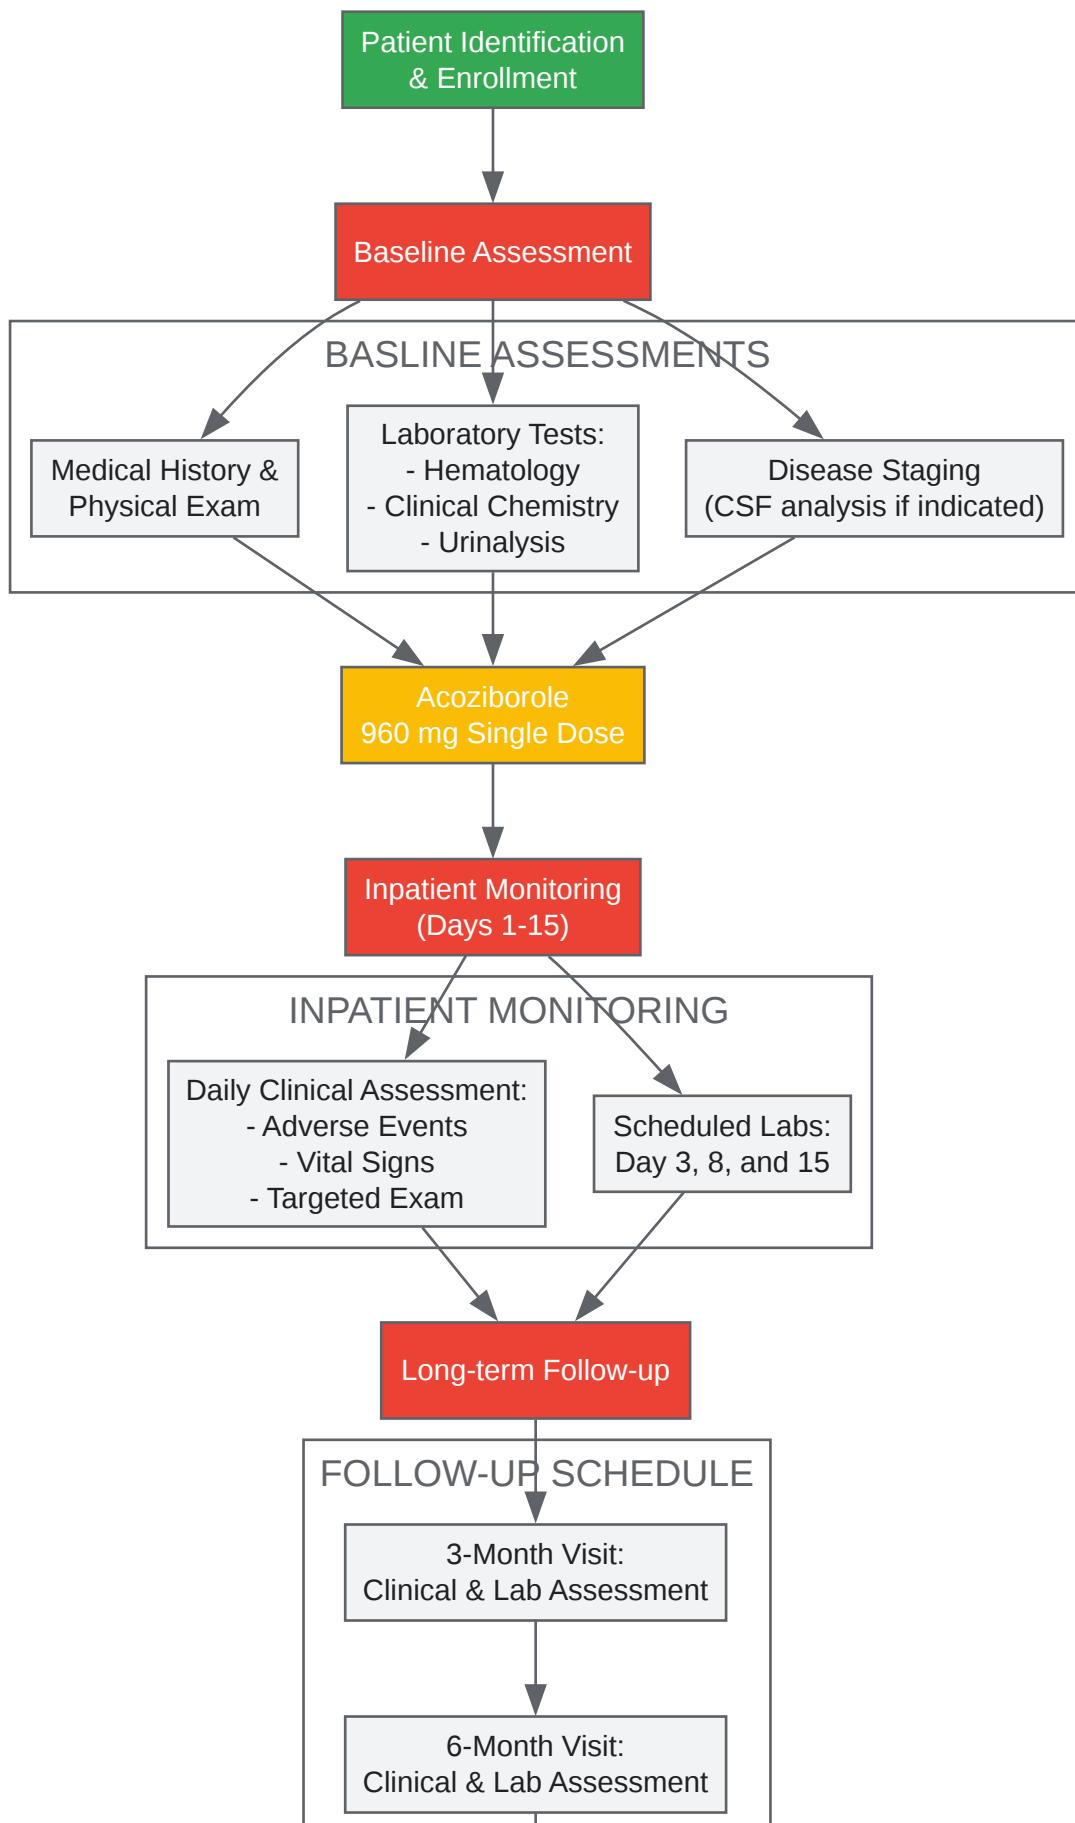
Patient Identification & Enrollment

Baseline Assessment

BASLINE ASSESSMENTS

Medical History & Physical Exam

Laboratory Tests:
- Hematology
- Clinical Chemistry
- Urinalysis

Disease Staging (CSF analysis if indicated)

Acoziborole 960 mg Single Dose

Inpatient Monitoring (Days 1-15)

INPATIENT MONITORING

Daily Clinical Assessment:
- Adverse Events
- Vital Signs
- Targeted Exam

Scheduled Labs: Day 3, 8, and 15

Long-term Follow-up

FOLLOW-UP SCHEDULE

3-Month Visit: Clinical & Lab Assessment

6-Month Visit: Clinical & Lab Assessment